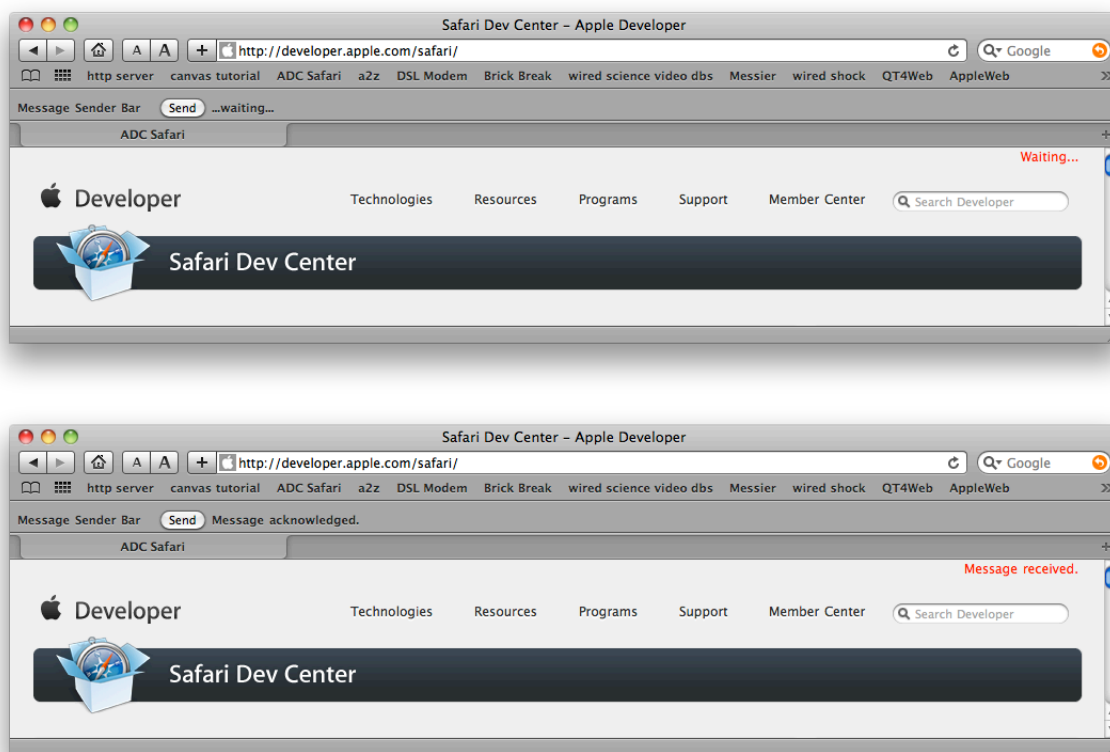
Safari Dev Center – Apple Developer

A A + http://developer.apple.com/safari/ Google

http server canvas tutorial ADC Safari a2z DSL Modem Brick Break wired science video dbs Messier wired shock QT4Web AppleWeb »

Message Sender Bar Send ...waiting...

ADC Safari

Waiting...

Developer Technologies Resources Programs Support Member Center Search Developer

Safari Dev Center

Safari Dev Center – Apple Developer

A A + http://developer.apple.com/safari/ Google

http server canvas tutorial ADC Safari a2z DSL Modem Brick Break wired science video dbs Messier wired shock QT4Web AppleWeb »

Message Sender Bar Send Message acknowledged.

ADC Safari

Message received.

Developer Technologies Resources Programs Support Member Center Search Developer

Safari Dev Center